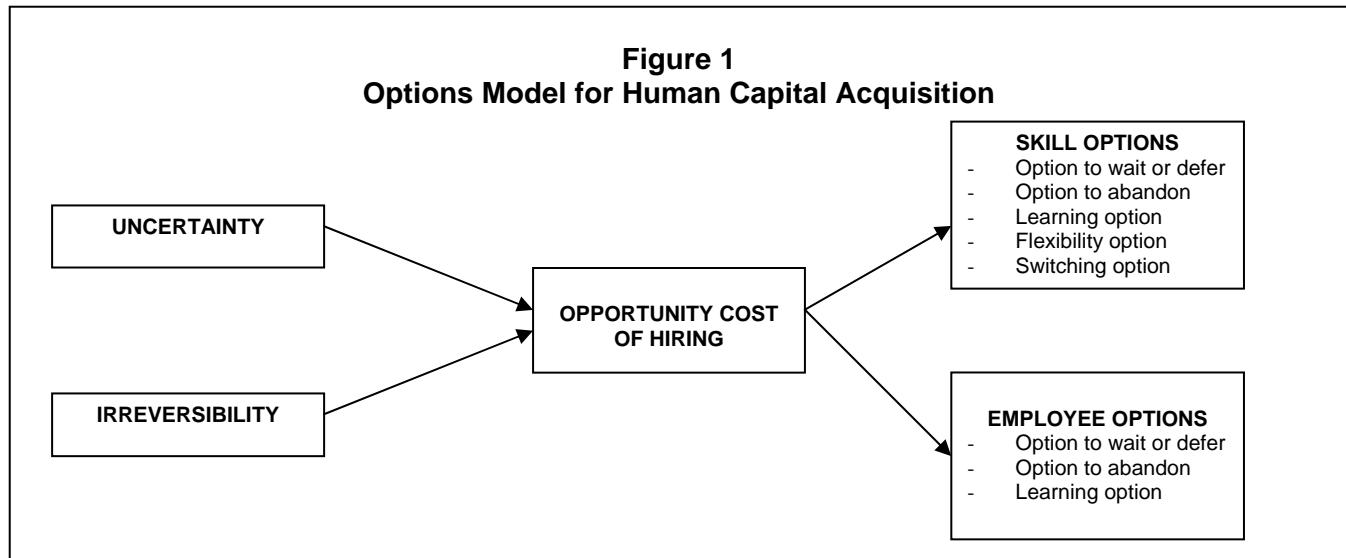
Figure 1
Options Model for Human Capital Acquisition

UNCERTAINTY

IRREVERSIBILITY

OPPORTUNITY COST OF HIRING

SKILL OPTIONS
- Option to wait or defer
- Option to abandon
- Learning option
- Flexibility option
- Switching option

EMPLOYEE OPTIONS
- Option to wait or defer
- Option to abandon
- Learning option